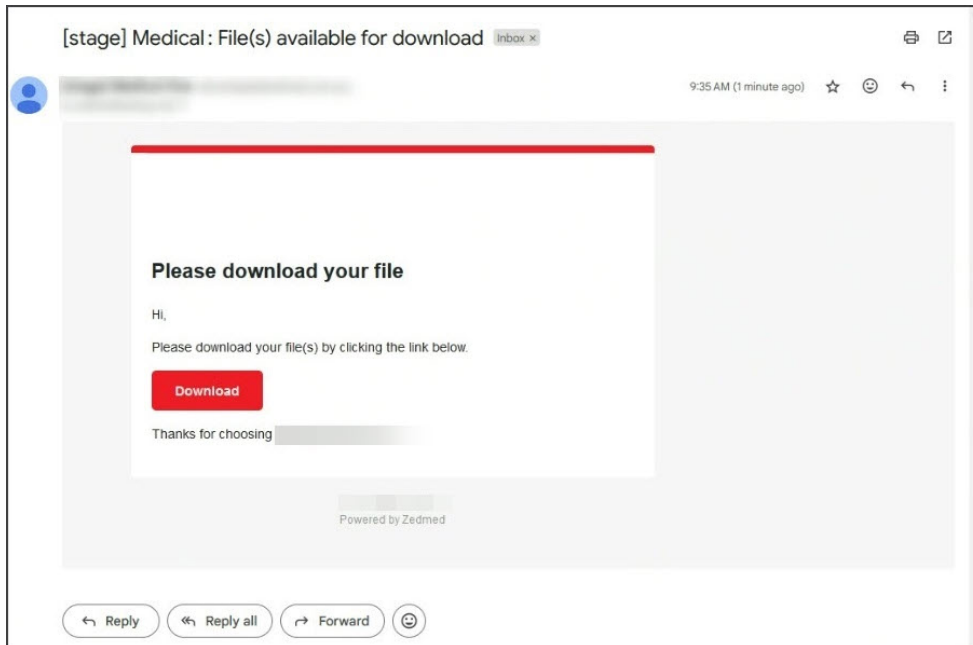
[stage] Medical : File(s) available for download Inbox ×

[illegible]

9:35 AM (1 minute ago)

Please download your file

Hi,

Please download your file(s) by clicking the link below.

Download

Thanks for choosing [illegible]

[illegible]
Powered by Zedmed

Reply
Reply all
Forward